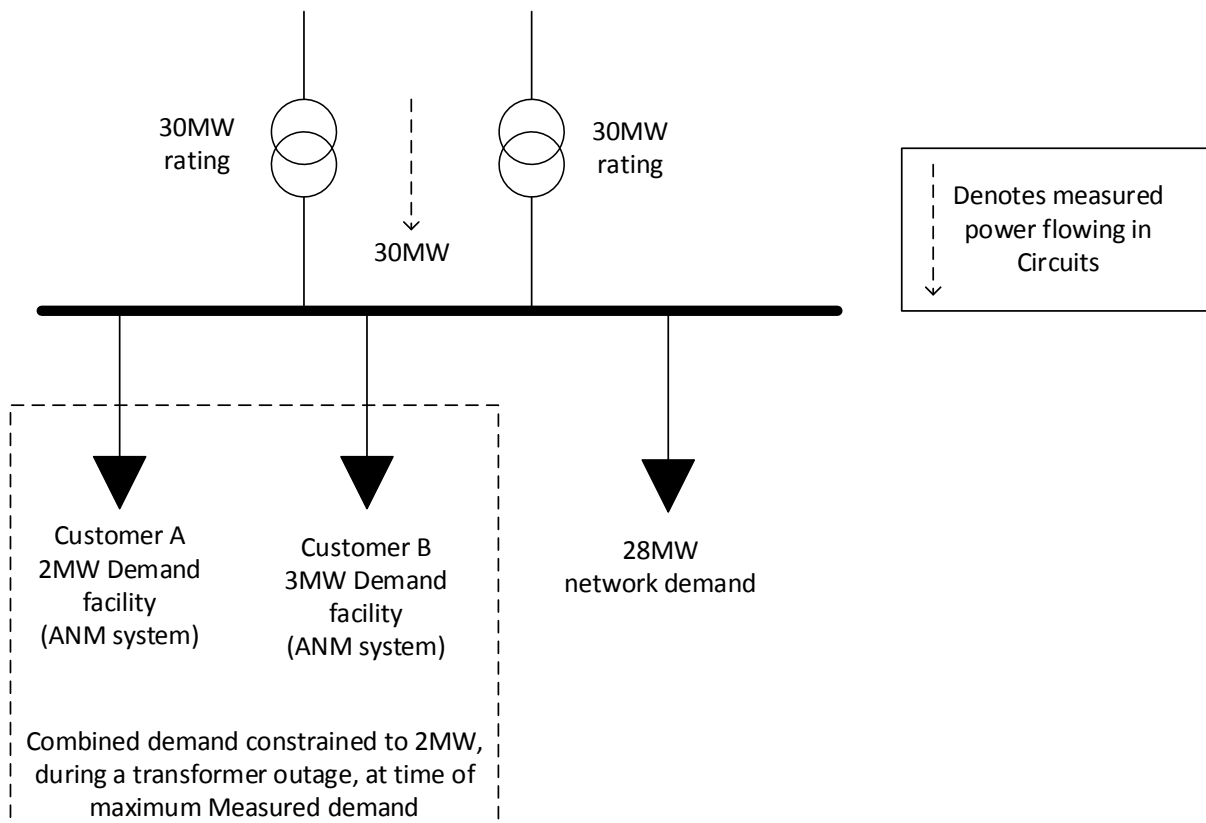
30MW rating

30MW

30MW rating

Denotes measured power flowing in Circuits

Customer A 2MW Demand facility (ANM system)

Customer B 3MW Demand facility (ANM system)

28MW network demand

Combined demand constrained to 2MW, during a transformer outage, at time of maximum Measured demand